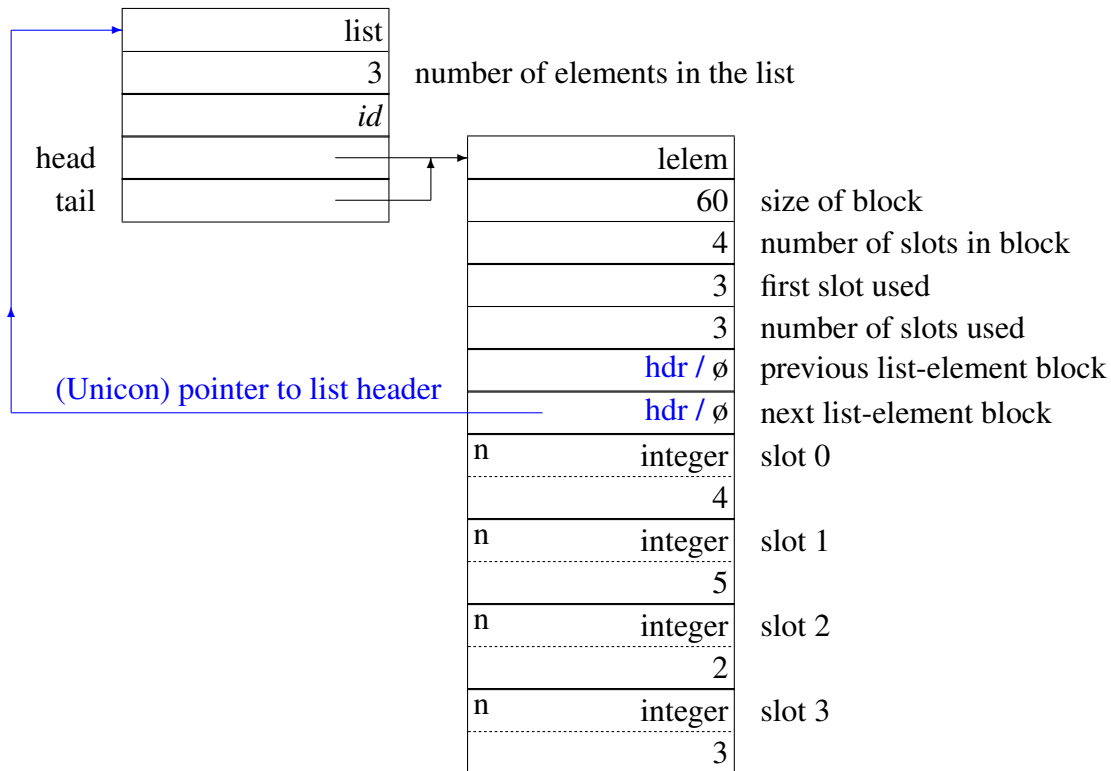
list
3 number of elements in the list
*id*
head
tail

lelem
60 size of block
4 number of slots in block
3 first slot used
3 number of slots used
hdr / ø previous list-element block
(Unicon) pointer to list header
hdr / ø next list-element block
n integer slot 0
4
n integer slot 1
5
n integer slot 2
2
n integer slot 3
3